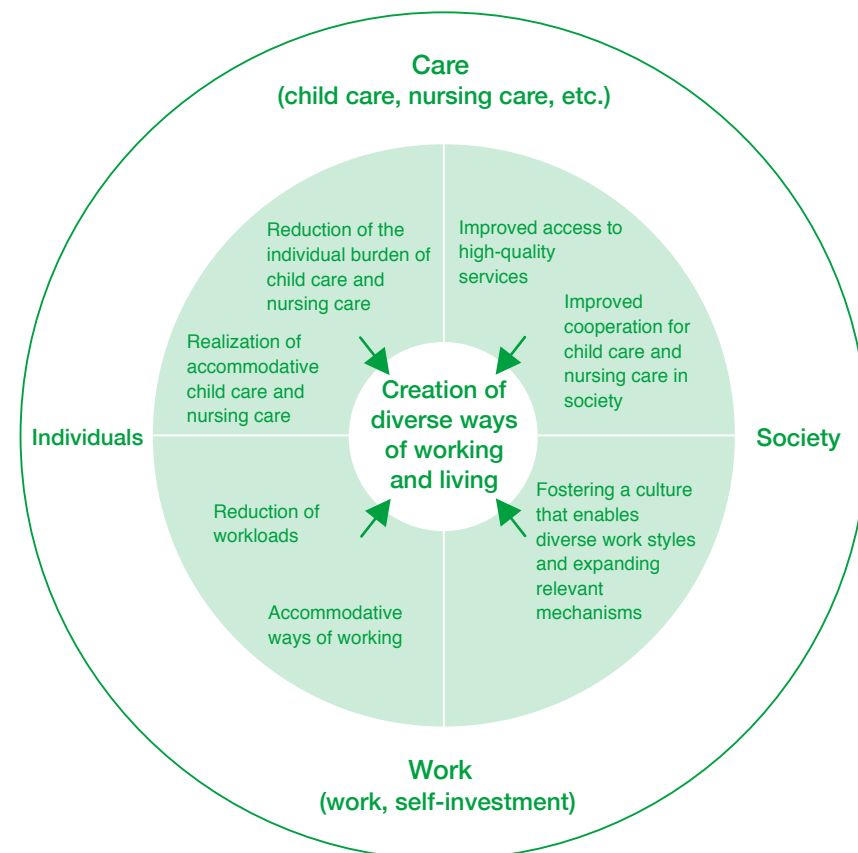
Care
(child care, nursing care, etc.)

Reduction of the individual burden of child care and nursing care

Realization of accommodative child care and nursing care

Improved access to high-quality services

Improved cooperation for child care and nursing care in society

Individuals

Creation of diverse ways of working and living

Society

Reduction of workloads

Accommodative ways of working

Fostering a culture that enables diverse work styles and expanding relevant mechanisms

Work
(work, self-investment)